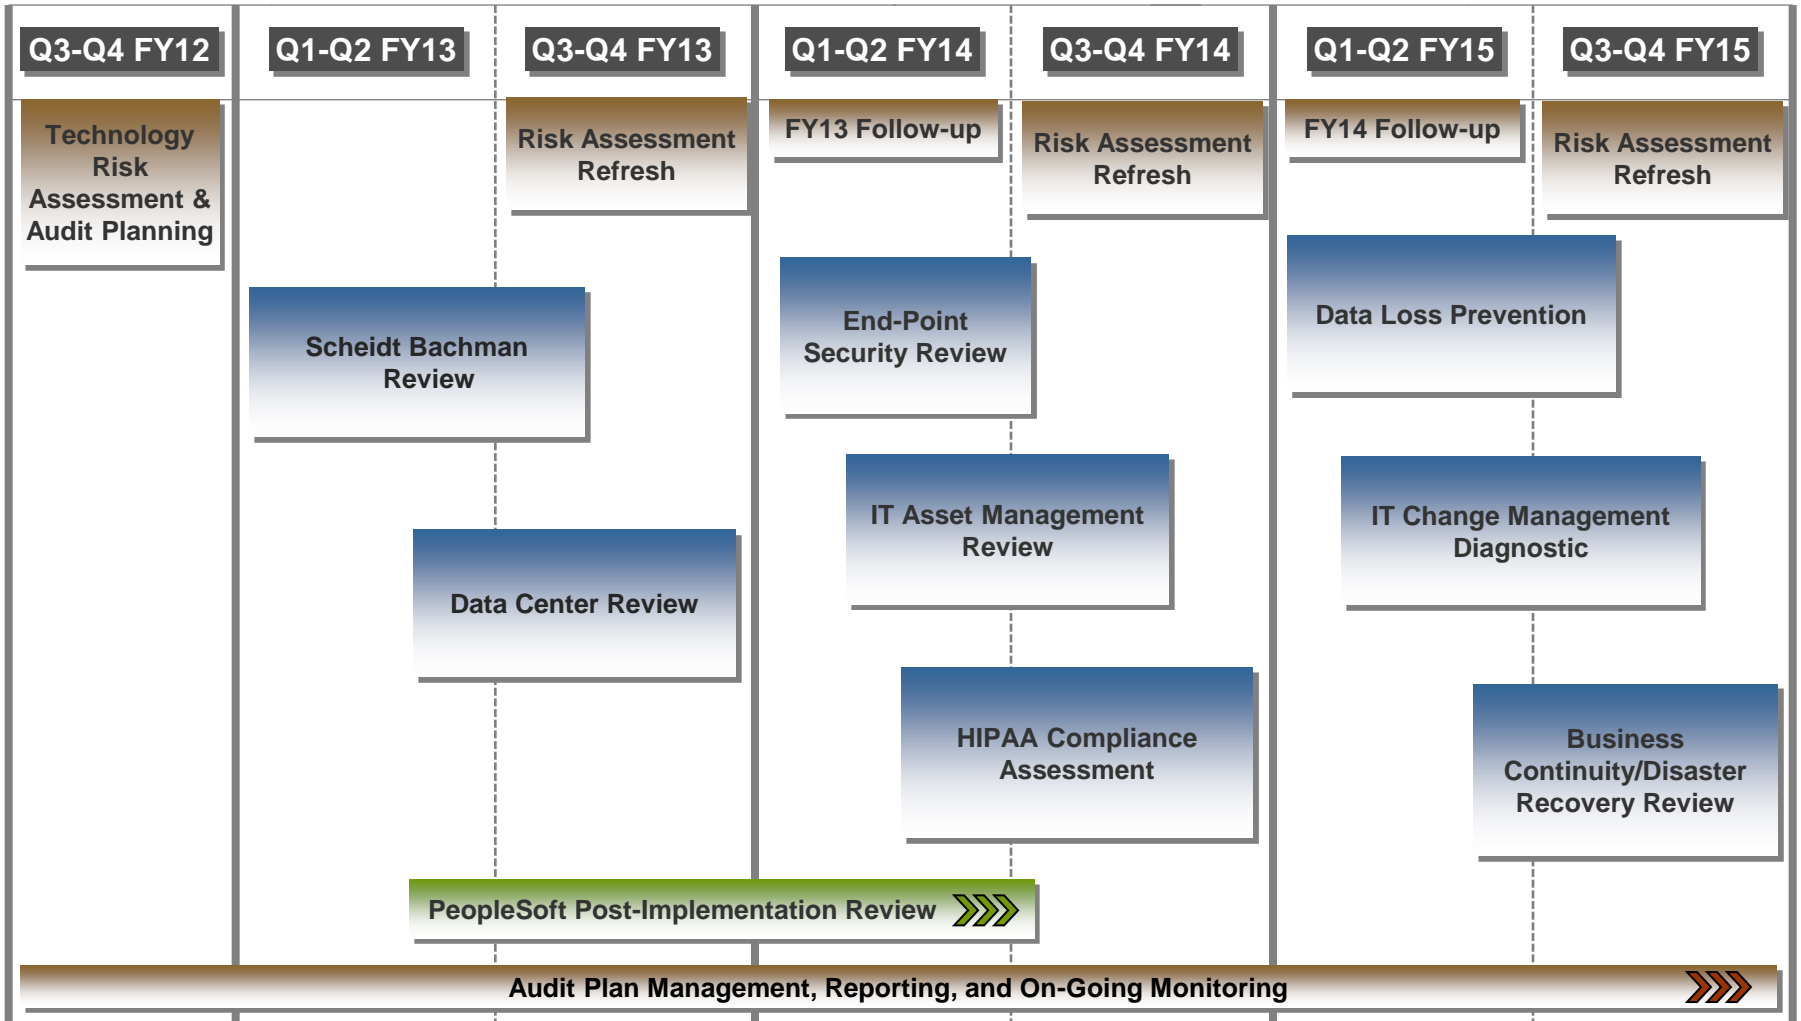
Q3-Q4 FY12

Q1-Q2 FY13

Q3-Q4 FY13

Q1-Q2 FY14

Q3-Q4 FY14

Q1-Q2 FY15

Q3-Q4 FY15

Technology Risk Assessment & Audit Planning

Risk Assessment Refresh

FY13 Follow-up

Risk Assessment Refresh

FY14 Follow-up

Risk Assessment Refresh

Scheidt Bachman Review

Data Center Review

End-Point Security Review

IT Asset Management Review

HIPAA Compliance Assessment

Data Loss Prevention

IT Change Management Diagnostic

Business Continuity/Disaster Recovery Review

PeopleSoft Post-Implementation Review

Audit Plan Management, Reporting, and On-Going Monitoring